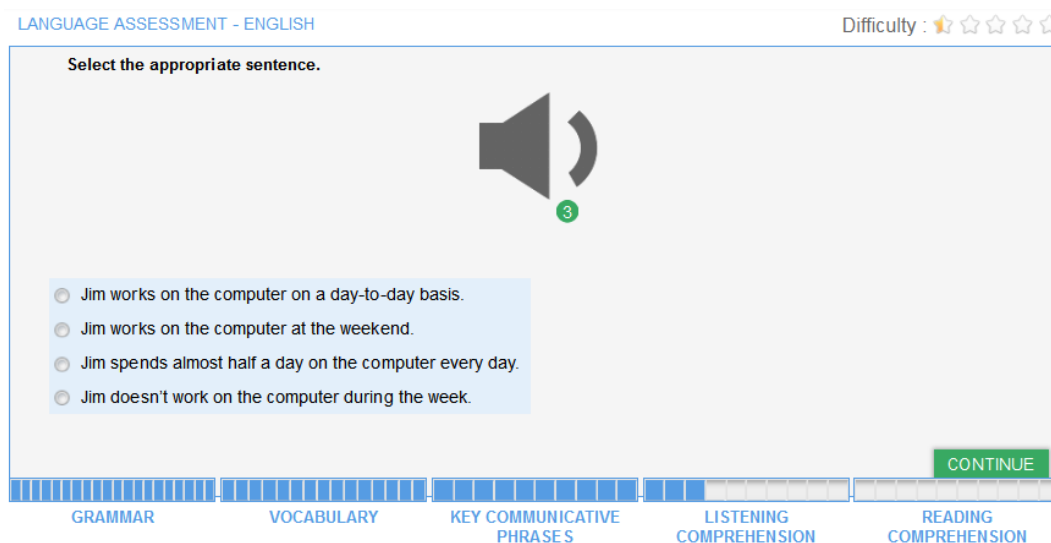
LANGUAGE ASSESSMENT - ENGLISH

Difficulty :

Select the appropriate sentence.

3

Jim works on the computer on a day-to-day basis.

Jim works on the computer at the weekend.

Jim spends almost half a day on the computer every day.

Jim doesn't work on the computer during the week.

CONTINUE

GRAMMAR

VOCABULARY

KEY COMMUNICATIVE PHRASES

LISTENING COMPREHENSION

READING COMPREHENSION